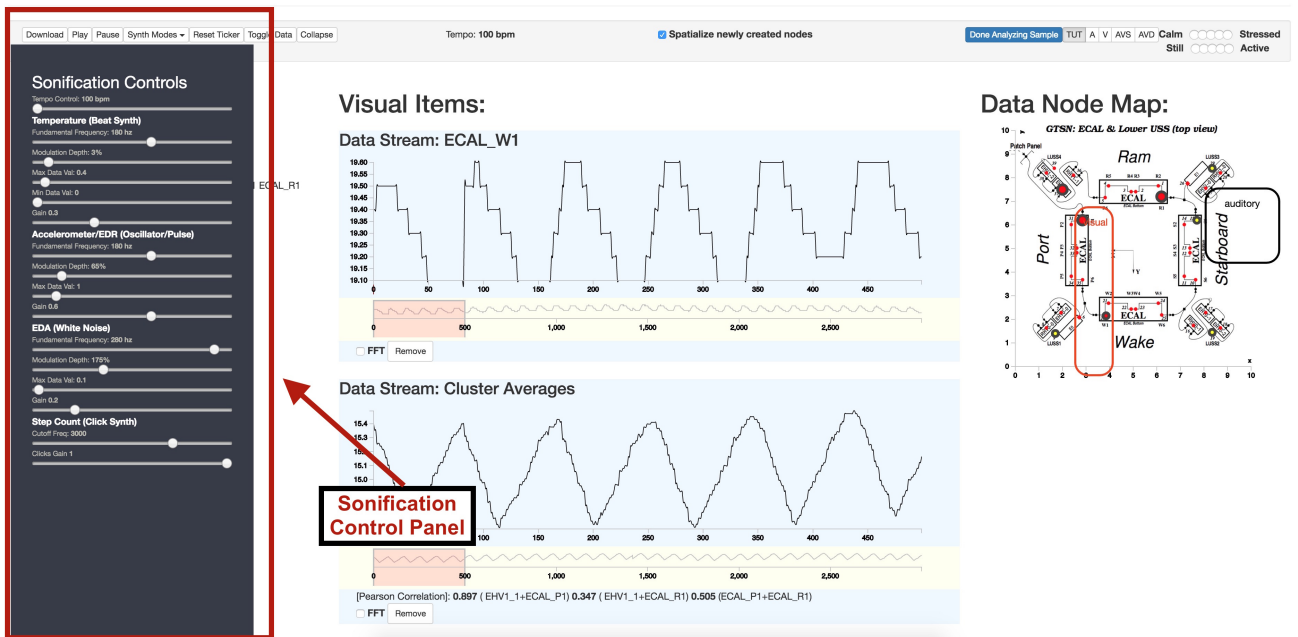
Download Play Pause Synth Modes Reset Ticker Toggle Data Collapse

Tempo: 100 bpm

Spatialize newly created nodes

Done Analyzing Sample TUT A V AVS AVD Calm Stressed Still Active

Sonification Controls
Tempo Control: 100 bpm
Temperature (Beat Synth)
Fundamental Frequency: 180 hz
Modulation Depth: 3%
Max Data Val: 0.4
Min Data Val: 0
Gain 0.3
Accelerometer/EDR (Oscillator/Pulse)
Fundamental Frequency: 180 hz
Modulation Depth: 65%
Max Data Val: 1
Gain 0.6
EDA (White Noise)
Fundamental Frequency: 280 hz
Modulation Depth: 175%
Max Data Val: 0.1
Gain 0.2
Step Count (Click Synth)
Cutoff Freq: 3000
Clicks Gain 1

ECAL_R1

Visual Items:

Data Stream: ECAL_W1

19.60
19.55
19.50
19.45
19.40
19.35
19.30
19.25
19.20
19.15
19.10

0 50 100 150 200 250 300 350 400 450

0 500 1,000 1,500 2,000 2,500

FFT Remove

Data Stream: Cluster Averages

15.4
15.3
15.2
15.1
15.0
14.9

0 50 100 150 200 250 300 350 400 450

0 500 1,000 1,500 2,000 2,500

[Pearson Correlation]: 0.897 ( EHV1_1+ECAL_P1) 0.347 ( EHV1_1+ECAL_R1) 0.505 (ECAL_P1+ECAL_R1)

FFT Remove

Sonification Control Panel

Data Node Map:

GTSN: ECAL & Lower USS (top view)

Patch Panel

Ram
Port
Starboard
Wake
auditory
visual

LUSS4
LUSS3
LUSS1
LUSS2

ECAL
ECAL
ECAL
ECAL

Y
x

10 9 8 7 6 5 4 3 2 1 0

0 1 2 3 4 5 6 7 8 9 10